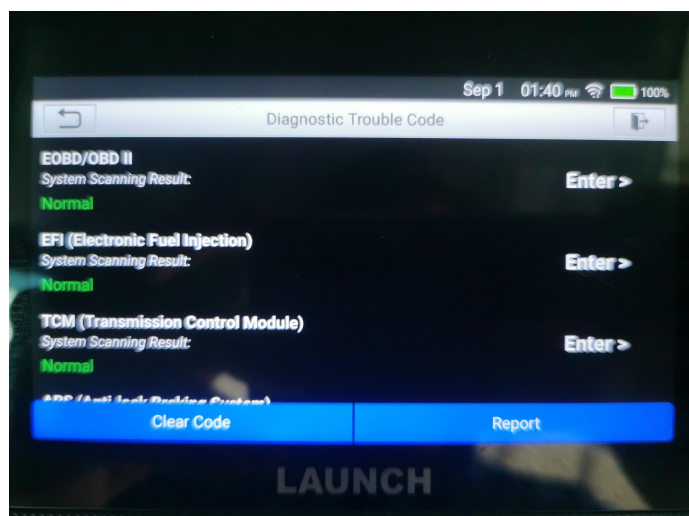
Sep 1 01:40 PM 100%

Diagnostic Trouble Code

EOBD/OBD II
System Scanning Result:
Normal
Enter >

EFI (Electronic Fuel Injection)
System Scanning Result:
Normal
Enter >

TCM (Transmission Control Module)
System Scanning Result:
Normal
Enter >

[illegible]

Clear Code
Report

LAUNCH